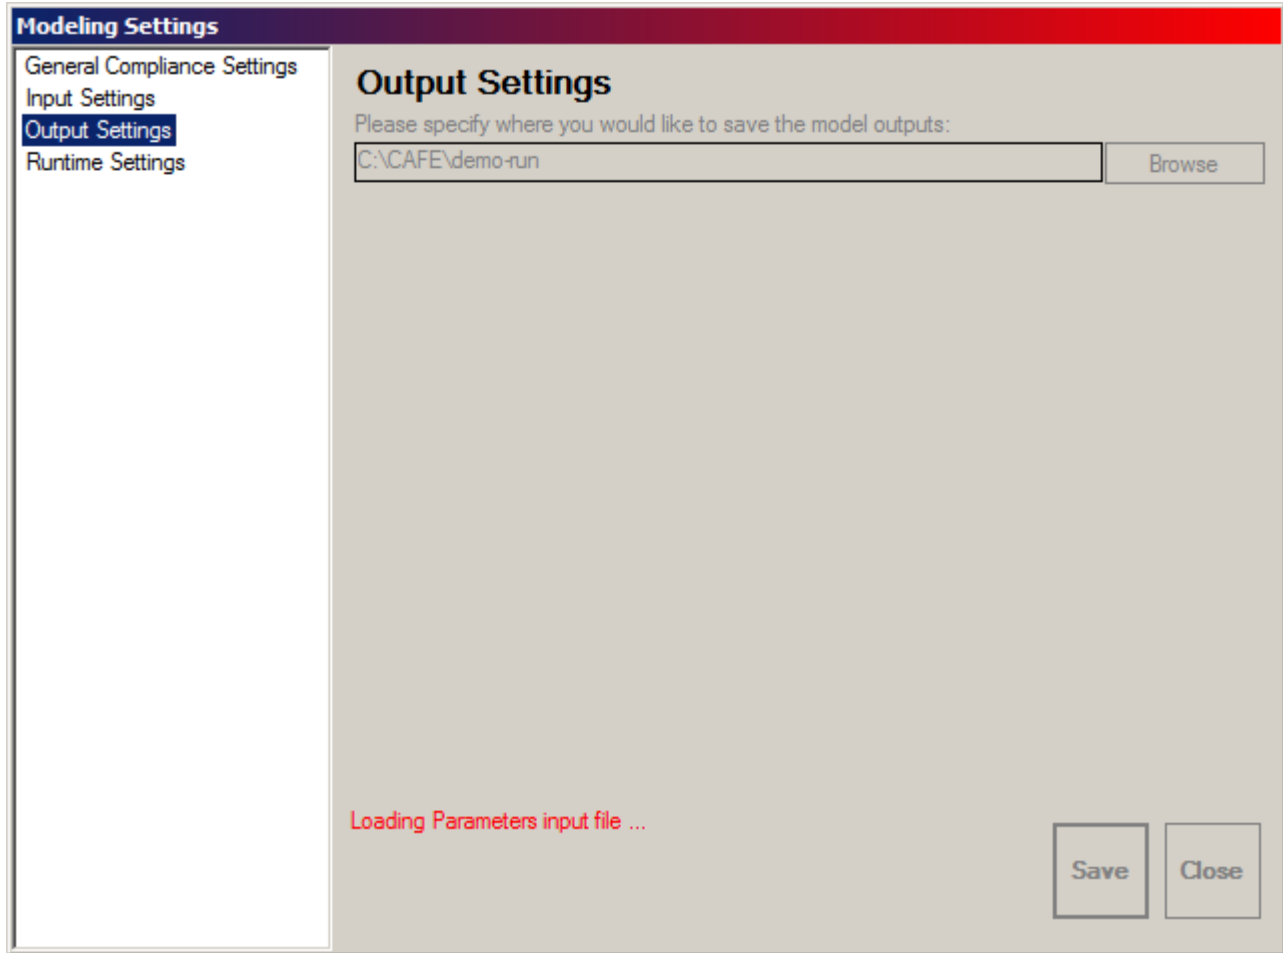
Modeling Settings

General Compliance Settings
Input Settings
Output Settings
Runtime Settings

Output Settings

Please specify where you would like to save the model outputs:

C:\CAFE\demo-run

Browse

Loading Parameters input file ...

Save

Close